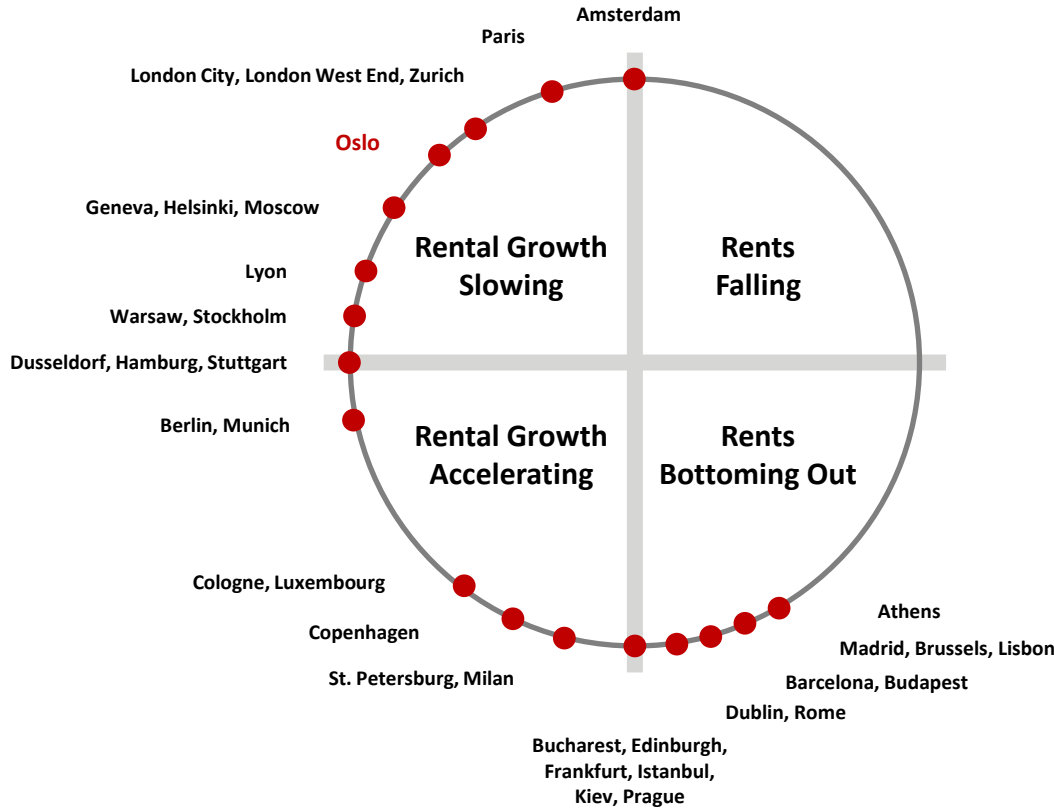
Amsterdam

Paris

London City, London West End, Zurich

Oslo

Geneva, Helsinki, Moscow

Lyon

Warsaw, Stockholm

Dusseldorf, Hamburg, Stuttgart

Berlin, Munich

Rental Growth Slowing

Rents Falling

Rental Growth Accelerating

Rents Bottoming Out

Cologne, Luxembourg

Copenhagen

St. Petersburg, Milan

Athens

Madrid, Brussels, Lisbon

Barcelona, Budapest

Dublin, Rome

Bucharest, Edinburgh, Frankfurt, Istanbul, Kiev, Prague